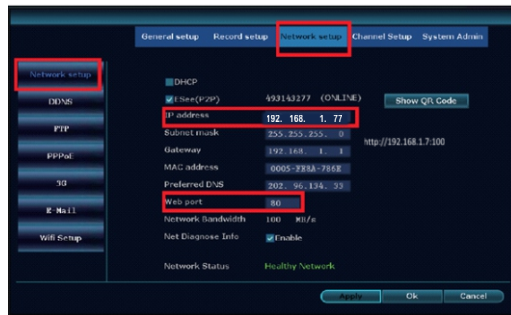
General setup Record setup Network setup Channel Setup System Admin

Network setup
DDNS
FTP
PPPoE
3G
E-Mail
Wifi Setup

DHCP
ESee(P2P) 49314327 (ONLINE) Show QR Code
IP address 192. 168. 1. 77
Subnet mask 255. 255. 255. 0
Gateway 192. 168. 1. 1
MAC address 0005-FE8A-786E
Preferred DNS 202. 96. 134. 33
Web port 80
Network Bandwidth 100 Mb/s
Net Diagnose Info Enable
Network Status Healthy Network

http://192.168.1.7:100

Apply Ok Cancel